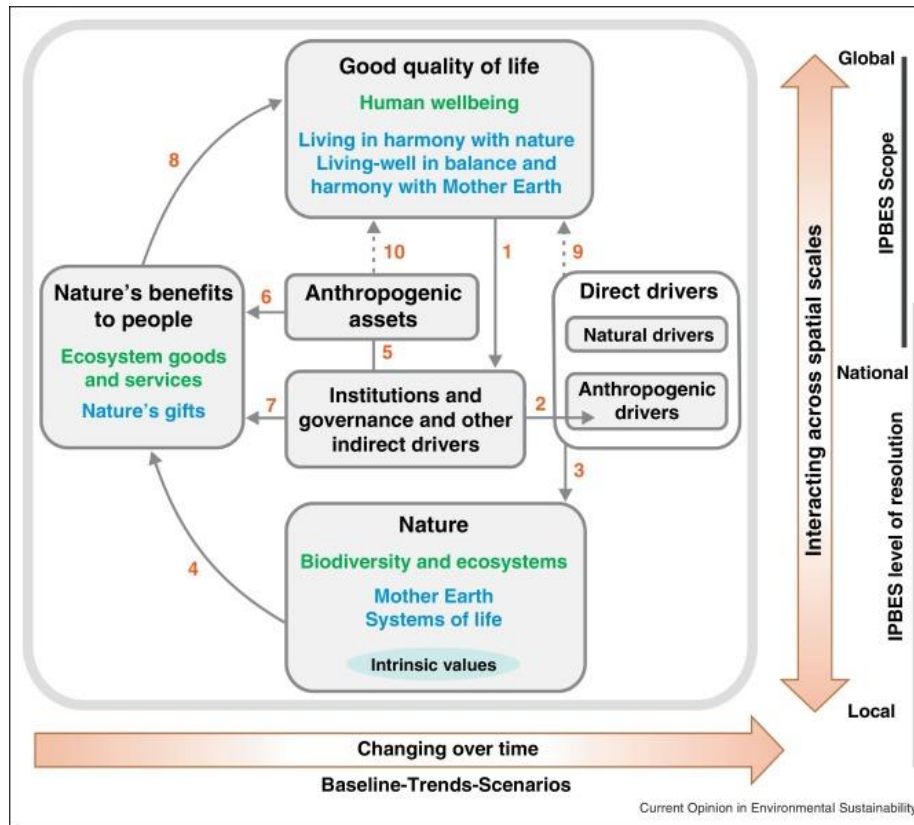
Good quality of life

Human wellbeing

Living in harmony with nature
Living-well in balance and harmony with Mother Earth

8

10

1

9

Nature's benefits to people

Ecosystem goods and services

Nature's gifts

6

Anthropogenic assets

5

Direct drivers

Natural drivers

Anthropogenic drivers

7

Institutions and governance and other indirect drivers

2

3

4

Nature

Biodiversity and ecosystems

Mother Earth
Systems of life

Intrinsic values

Global

IPBES Scope

Interacting across spatial scales

National

IPBES level of resolution

Local

Changing over time

Baseline-Trends-Scenarios

Current Opinion in Environmental Sustainability